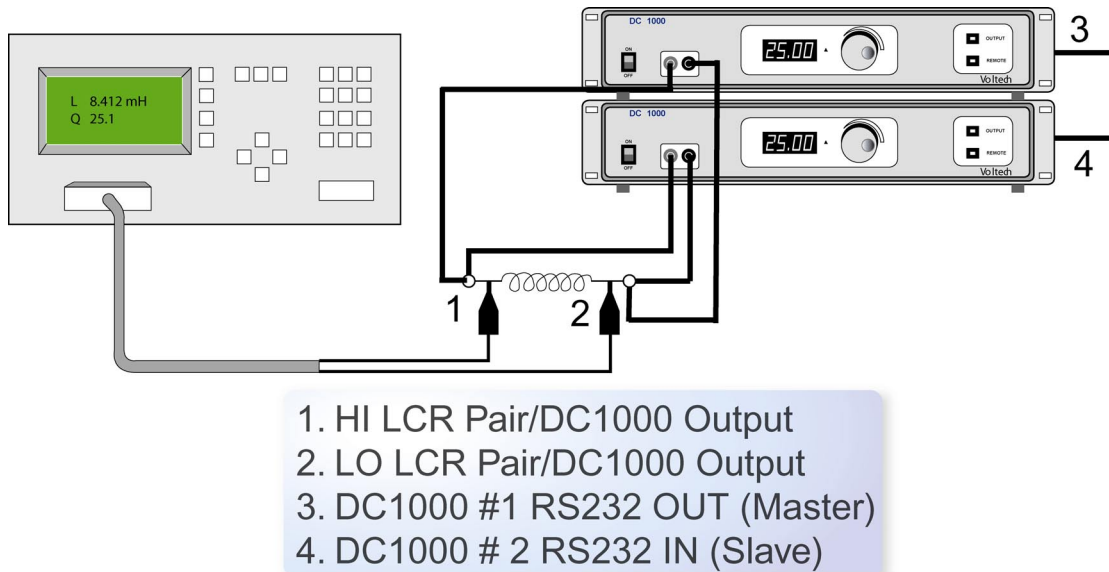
L 8.412 mH
Q 25.1

DC 1000
ON
OFF
25.00
OUTPUT
REMOTE
Voltech
3

DC 1000
ON
OFF
25.00
OUTPUT
REMOTE
Voltech
4

1
2

1. HI LCR Pair/DC1000 Output
2. LO LCR Pair/DC1000 Output
3. DC1000 #1 RS232 OUT (Master)
4. DC1000 # 2 RS232 IN (Slave)